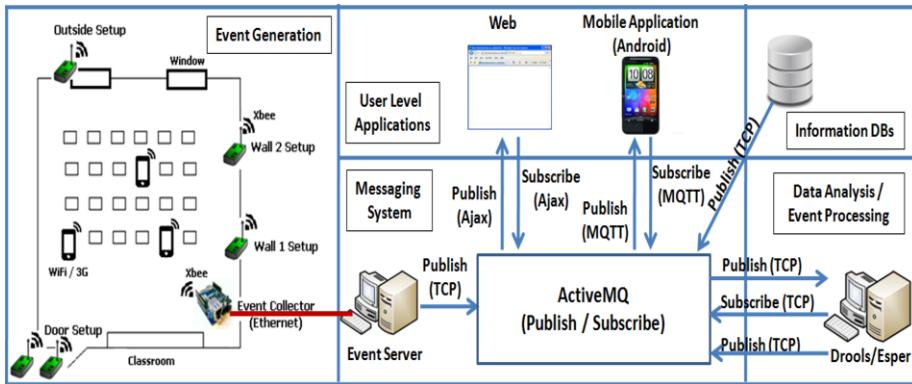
Event Generation

Outside Setup

Window

Xbee

Wall 2 Setup

Wall 1 Setup

WiFi / 3G

Xbee

Event Collector (Ethernet)

Door Setup

Classroom

User Level Applications

Web

Mobile Application (Android)

10 08

Information DBs

Publish (TCP)

Messaging System

Publish (Ajax)

Subscribe (Ajax)

Publish (MQTT)

Subscribe (MQTT)

Data Analysis / Event Processing

Publish (TCP)

Event Server

ActiveMQ (Publish / Subscribe)

Publish (TCP)

Subscribe (TCP)

Publish (TCP)

Drools/Esper